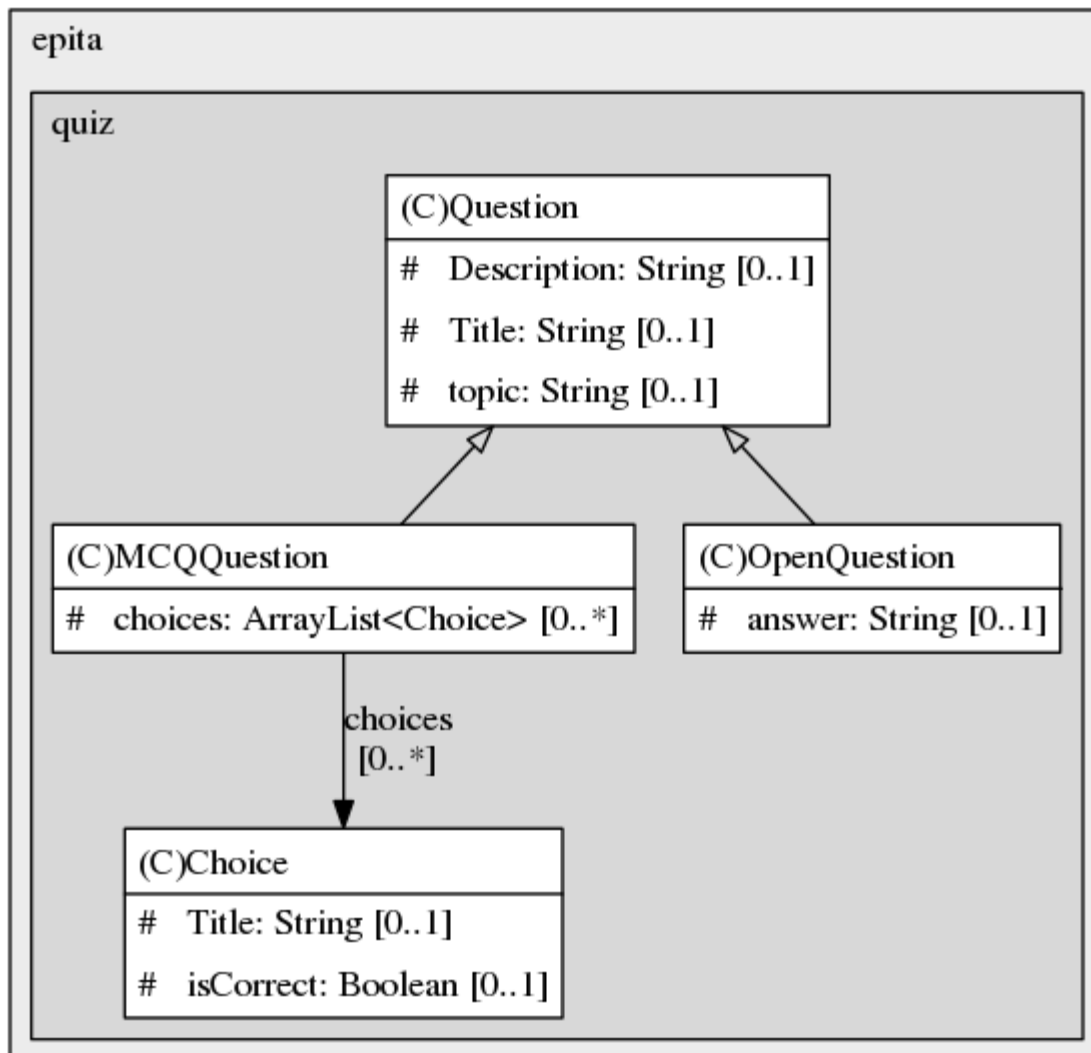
epita

quiz

(C)Question

# Description: String [0..1]

# Title: String [0..1]

# topic: String [0..1]

(C)MCQQuestion

# choices: ArrayList<Choice> [0..*]

(C)OpenQuestion

# answer: String [0..1]

choices
[0..*]

(C)Choice

# Title: String [0..1]

# isCorrect: Boolean [0..1]